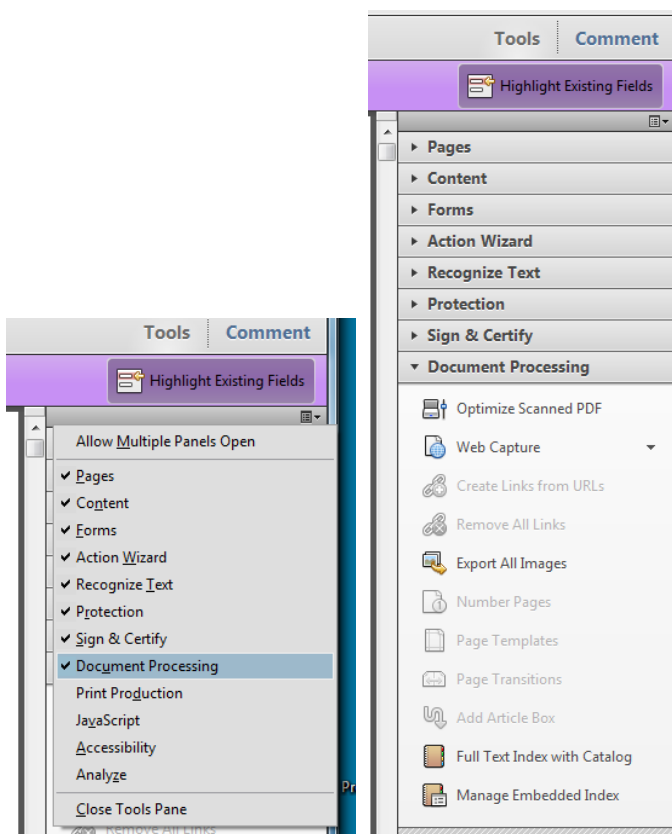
Tools Comment

Highlight Existing Fields

Allow Multiple Panels Open

✔ Pages
✔ Content
✔ Forms
✔ Action Wizard
✔ Recognize Text
✔ Protection
✔ Sign & Certify
✔ Document Processing
Print Production
JavaScript
Accessibility
Analyze

Close Tools Pane

Remove All Links

Pr

Tools Comment

Highlight Existing Fields

▸ Pages
▸ Content
▸ Forms
▸ Action Wizard
▸ Recognize Text
▸ Protection
▸ Sign & Certify
▾ Document Processing

Optimize Scanned PDF
Web Capture
Create Links from URLs
Remove All Links
Export All Images
Number Pages
Page Templates
Page Transitions
Add Article Box
Full Text Index with Catalog
Manage Embedded Index